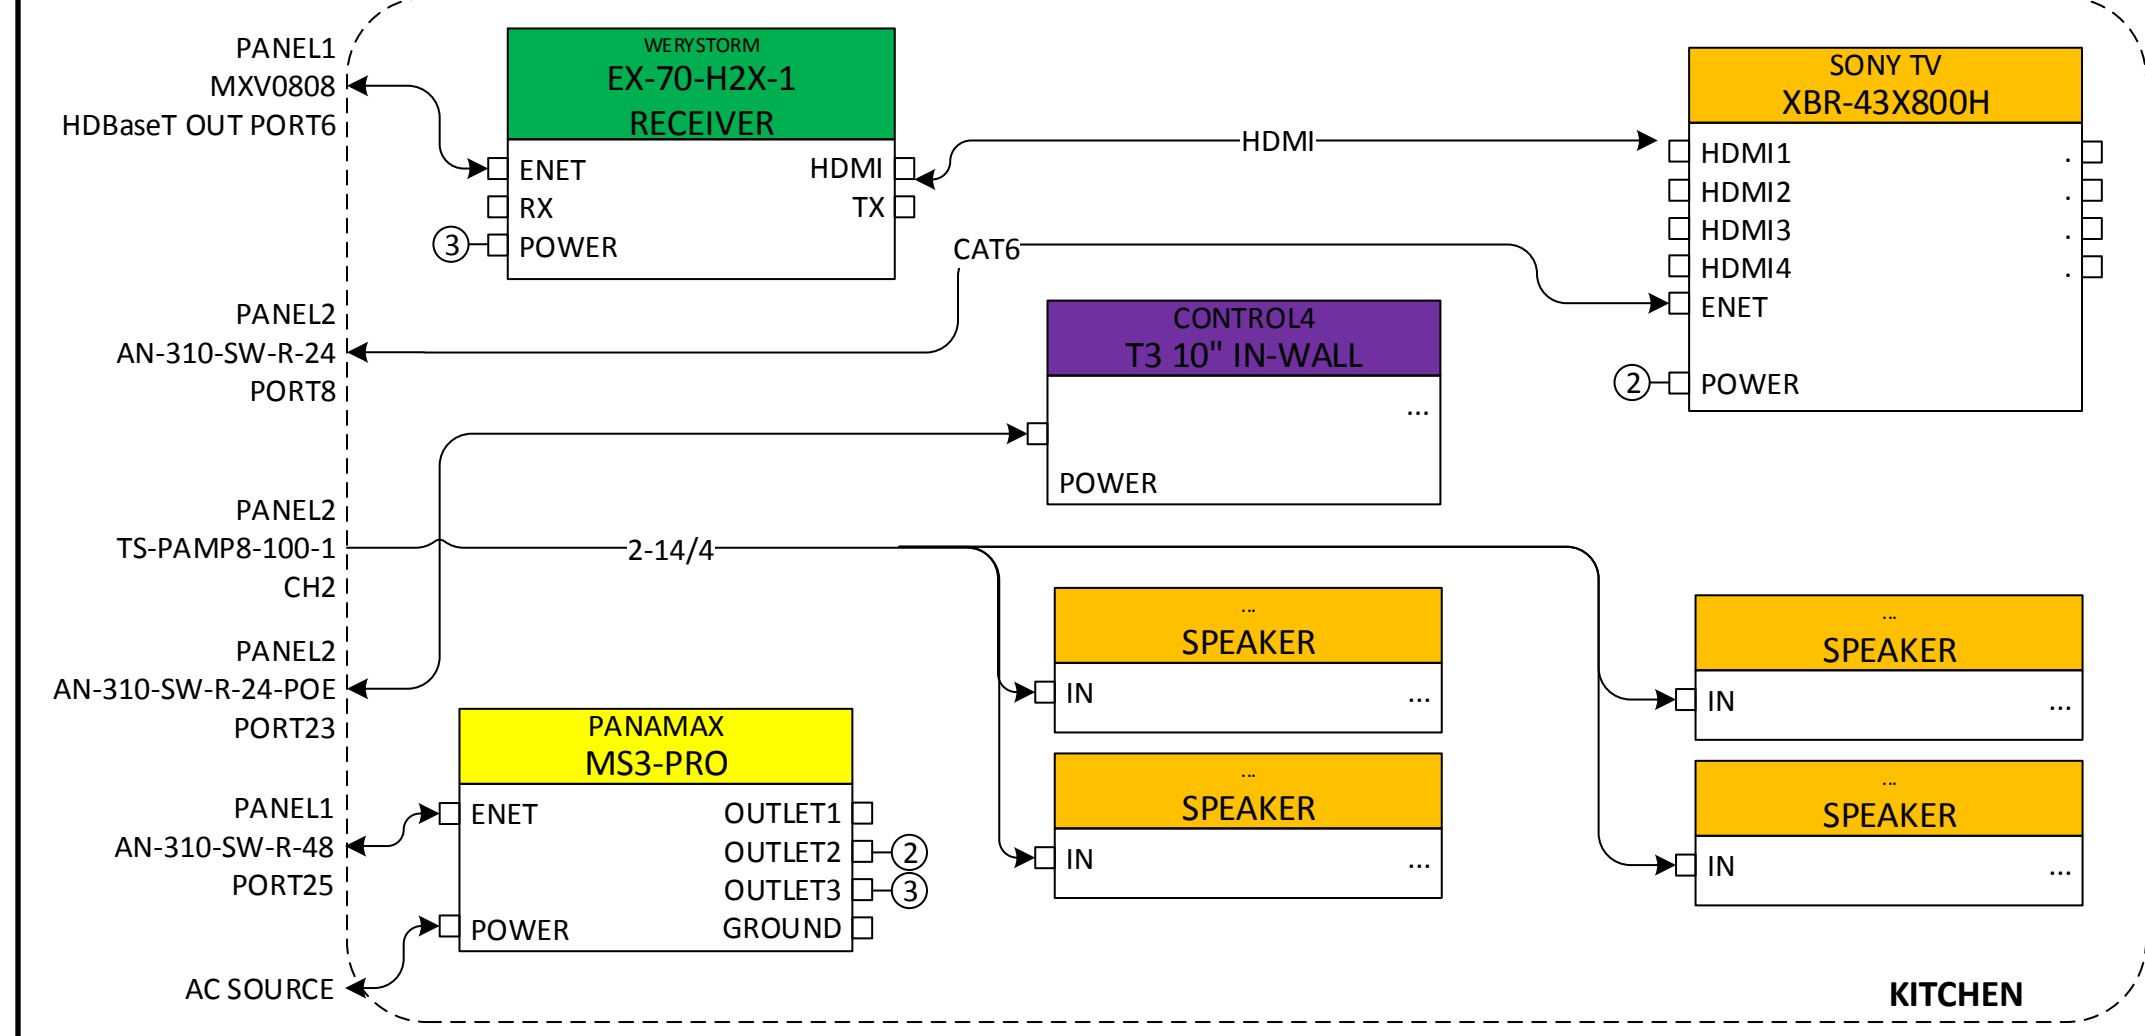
PANEL1
MXV0808
HDBaseT OUT PORT6

WERYSTORM
EX-70-H2X-1
RECEIVER
ENET
RX
3
POWER
HDMI
TX

HDMI

SONY TV
XBR-43X800H
HDMI1
HDMI2
HDMI3
HDMI4
ENET
2
POWER
.
.
.
.

CAT6

PANEL2
AN-310-SW-R-24
PORT8

CONTROL4
T3 10" IN-WALL
...
POWER

PANEL2
TS-PAMP8-100-1
CH2

2-14/4

PANEL2
AN-310-SW-R-24-POE
PORT23

...
SPEAKER
IN
...

...
SPEAKER
IN
...

...
SPEAKER
IN
...

...
SPEAKER
IN
...

PANAMAX
MS3-PRO
ENET
POWER
OUTLET1
OUTLET2
2
OUTLET3
3
GROUND

PANEL1
AN-310-SW-R-48
PORT25

AC SOURCE

KITCHEN